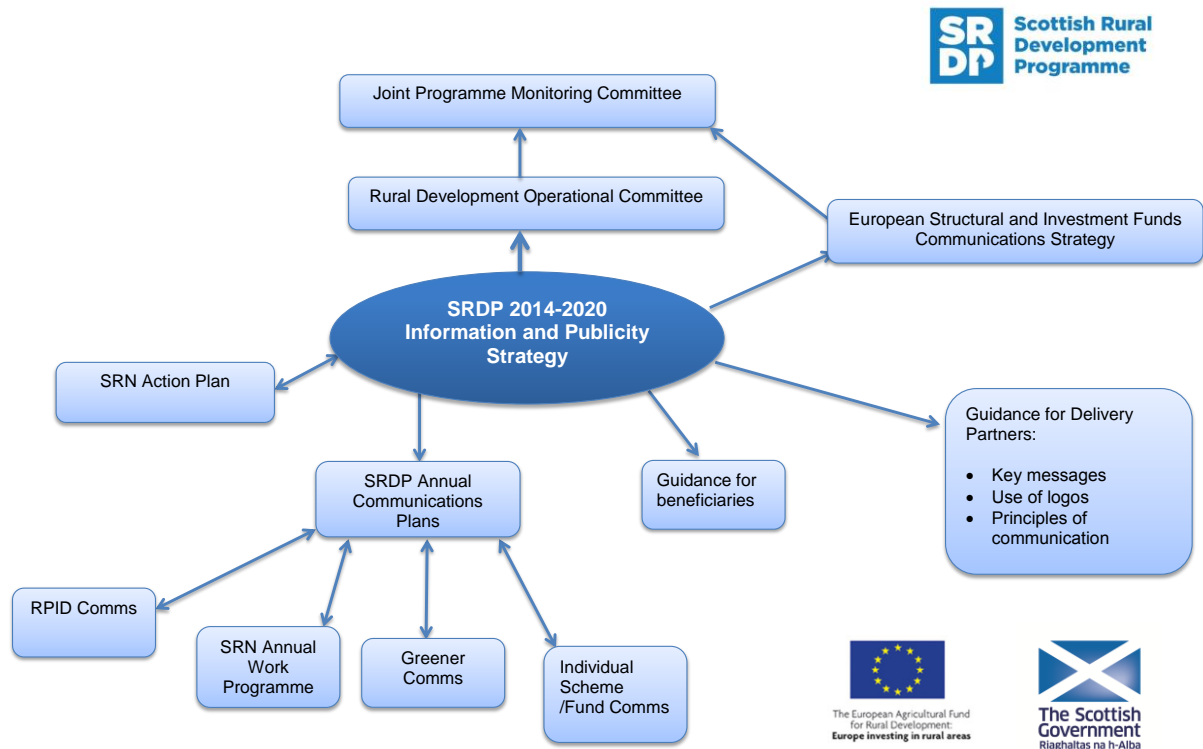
SRDP Scottish Rural Development Programme

Joint Programme Monitoring Committee

Rural Development Operational Committee

European Structural and Investment Funds Communications Strategy

SRDP 2014-2020 Information and Publicity Strategy

SRN Action Plan

SRDP Annual Communications Plans

Guidance for beneficiaries

Guidance for Delivery Partners:

- Key messages
- Use of logos
- Principles of communication

RPID Comms

SRN Annual Work Programme

Greener Comms

Individual Scheme /Fund Comms

The European Agricultural Fund for Rural Development: Europe investing in rural areas

The Scottish Government Riaghaltas na h-Alba